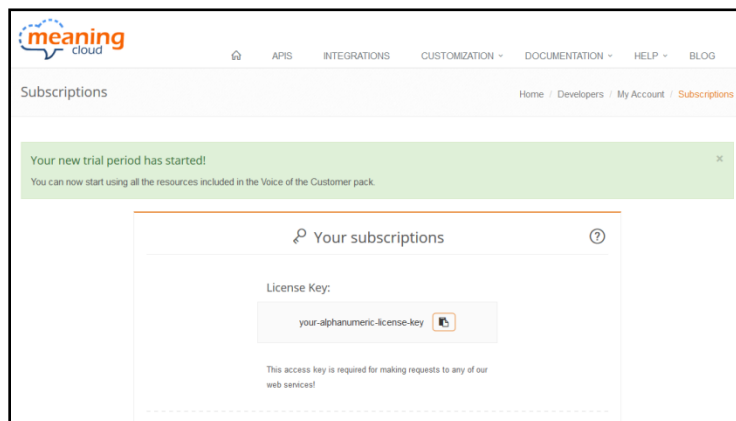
meaning cloud

APIS INTEGRATIONS CUSTOMIZATION DOCUMENTATION HELP BLOG

Subscriptions

Home / Developers / My Account / Subscriptions

Your new trial period has started!

You can now start using all the resources included in the Voice of the Customer pack.

×

Your subscriptions

?

License Key:

your-alphanumeric-license-key

This access key is required for making requests to any of our web services!